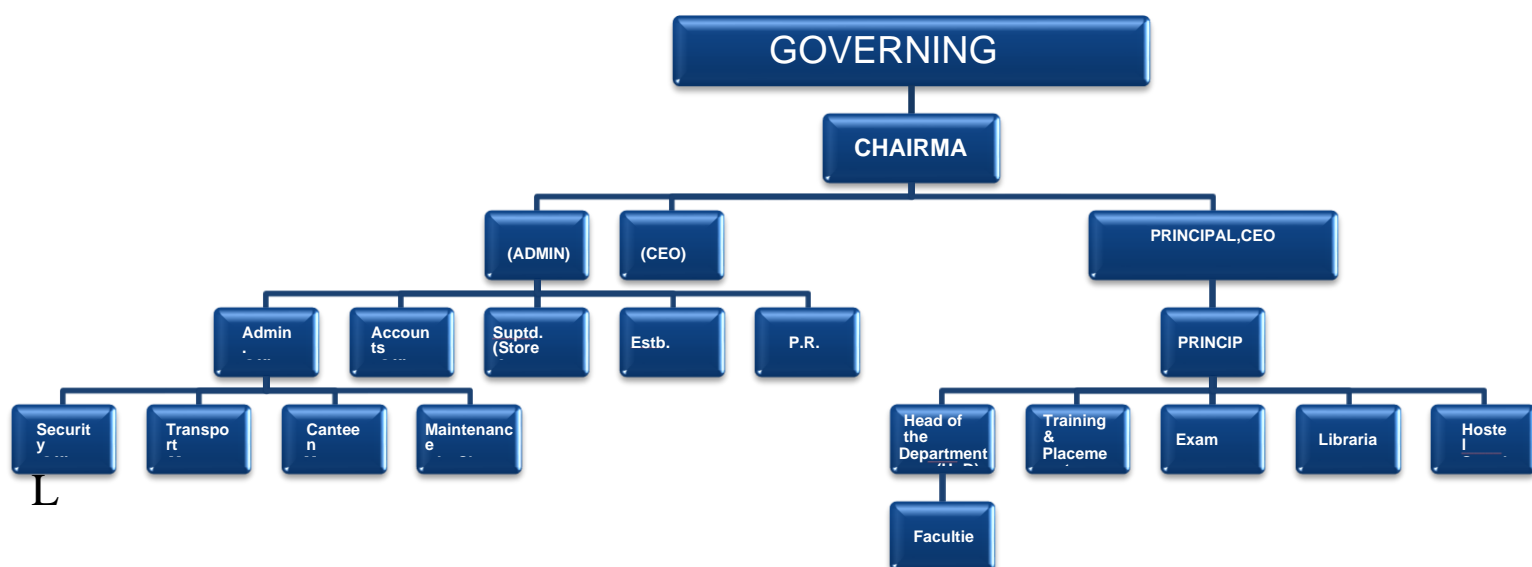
GOVERNING

CHAIRMA

(ADMIN)

(CEO)

PRINCIPAL,CEO

Admin .

Accoun ts

Suptd. (Store

Estb.

P.R.

PRINCIP

Securit y

Transpo rt

Cantee n

Maintenanc e

Head of the Department

Training & Placeme

Exam

Libraria

Hoste l

Facultie

L